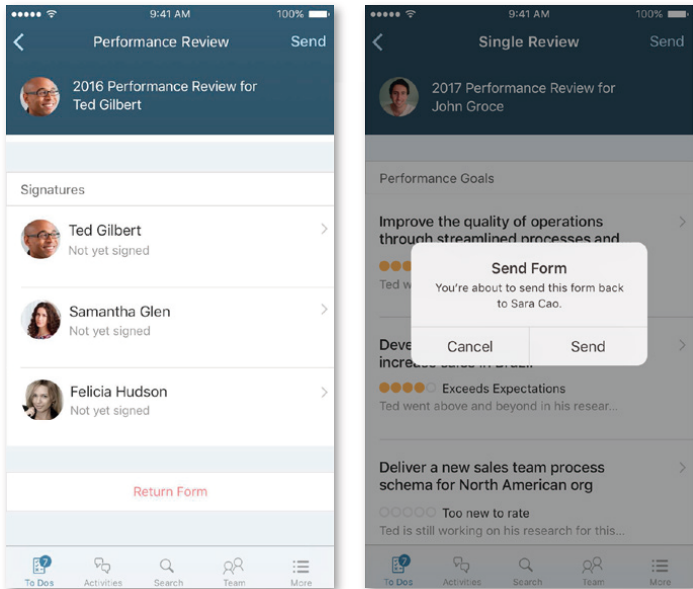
9:41 AM 100%

Performance Review Send

2016 Performance Review for Ted Gilbert

Signatures

Ted Gilbert
Not yet signed

Samantha Glen
Not yet signed

Felicia Hudson
Not yet signed

Return Form

To Dos Activities Search Team More

9:41 AM 100%

Single Review Send

2017 Performance Review for John Groce

Performance Goals

Improve the quality of operations through streamlined processes and

Ted w

Send Form
You're about to send this form back to Sara Cao.

Cancel Send

Deve
increa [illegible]

Exceeds Expectations
Ted went above and beyond in his resear...

Deliver a new sales team process schema for North American org

Too new to rate
Ted is still working on his research for this...

To Dos Activities Search Team More